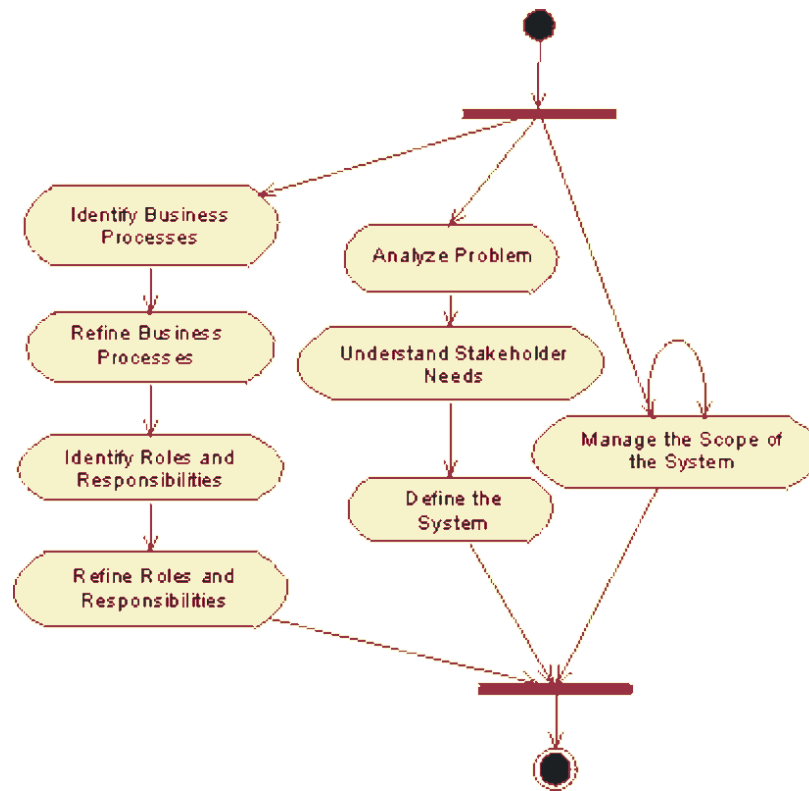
Identify Business Processes

Refine Business Processes

Identify Roles and Responsibilities

Refine Roles and Responsibilities

Analyze Problem

Understand Stakeholder Needs

Define the System

Manage the Scope of the System